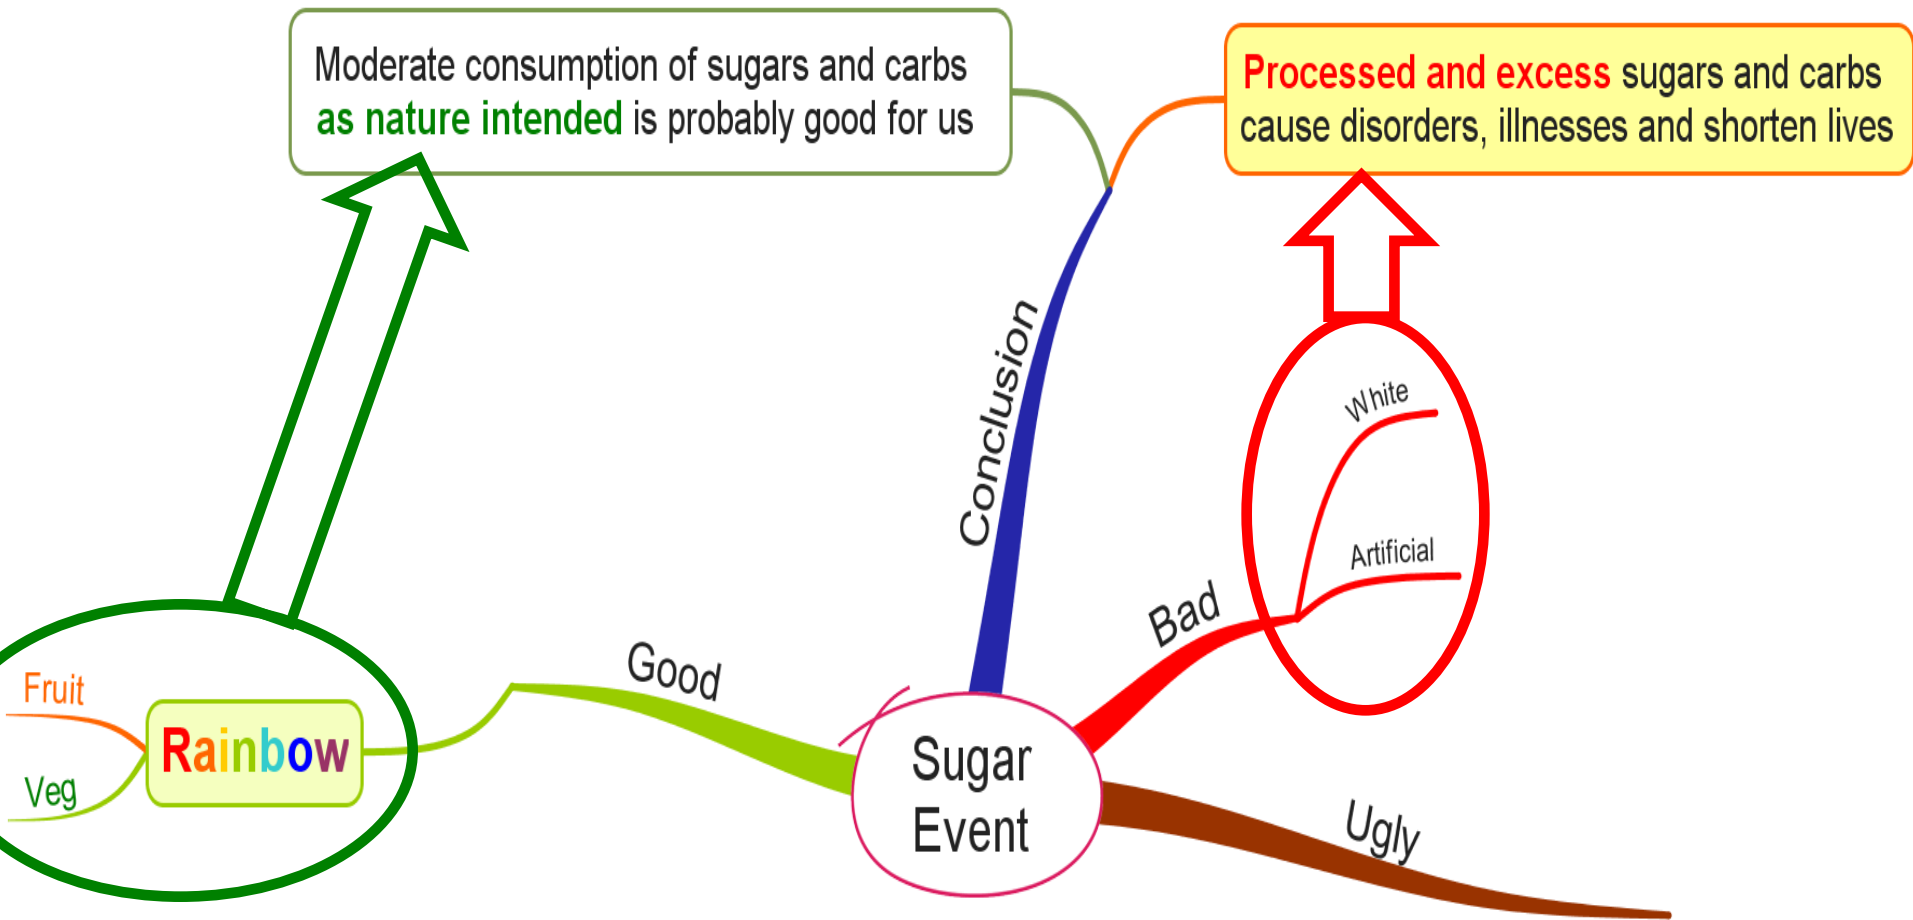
Moderate consumption of sugars and carbs as nature intended is probably good for us

Processed and excess sugars and carbs cause disorders, illnesses and shorten lives

Conclusion

White

Artificial

Bad

Fruit

Rainbow

Veg

Good

Sugar Event

Ugly